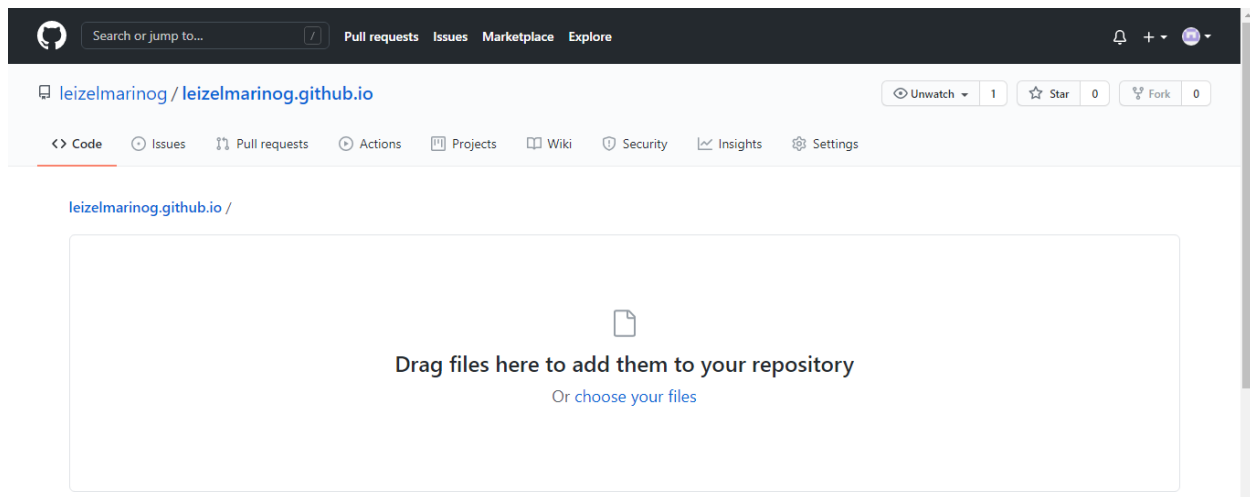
Search or jump to... /
Pull requests Issues Marketplace Explore

leizelmarinog / leizelmarinog.github.io

Unwatch 1 Star 0 Fork 0

Code Issues Pull requests Actions Projects Wiki Security Insights Settings

leizelmarinog.github.io /

Drag files here to add them to your repository

Or choose your files